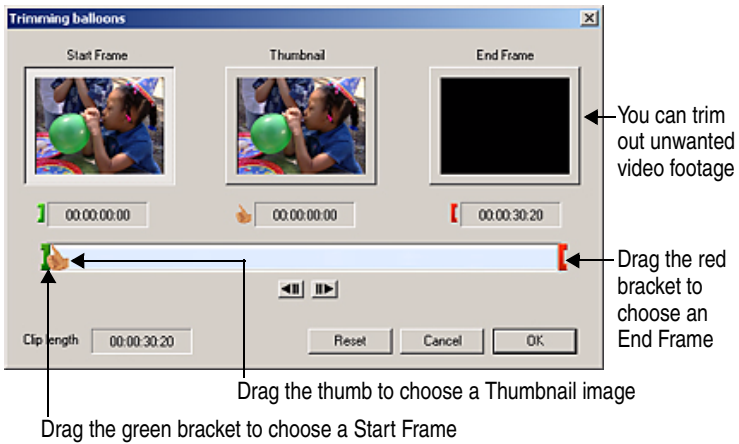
Trimming balloons

Start Frame

Thumbnail

End Frame

You can trim out unwanted video footage

00:00:00:00

00:00:00:00

00:00:30:20

Drag the red bracket to choose an End Frame

Clip length

00:00:30:20

Reset

Cancel

OK

Drag the thumb to choose a Thumbnail image

Drag the green bracket to choose a Start Frame